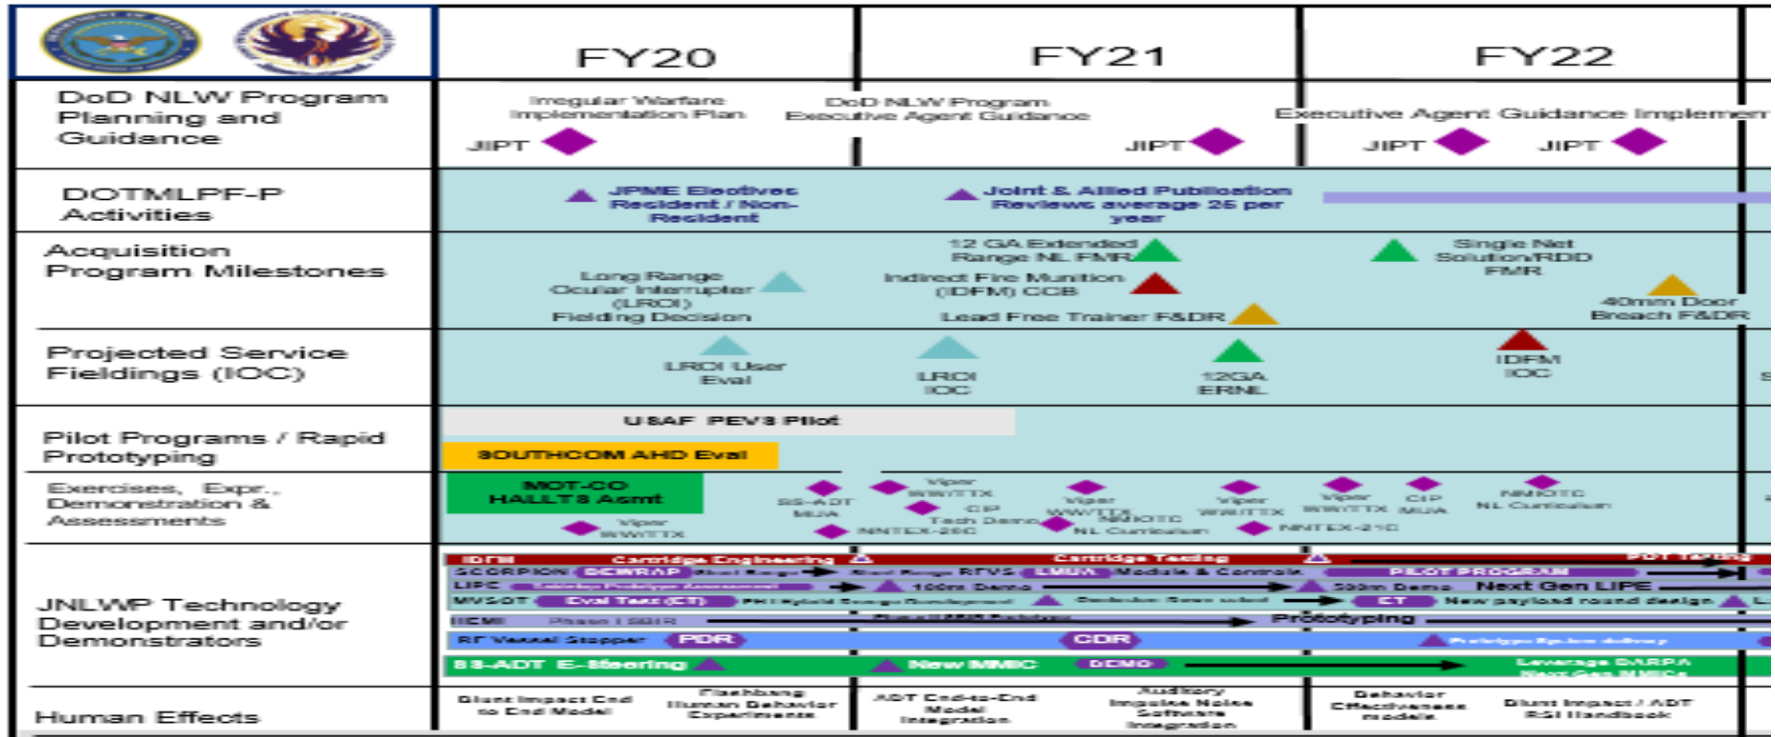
FY20

FY21

FY22

DoD NLW Program Planning and Guidance

Irregular Warfare Implementation Plan

DoD NLW Program Executive Agent Guidance

Executive Agent Guidance Implemen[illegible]

JIPT

JIPT

JIPT

JIPT

DOTMLPF-P Activities

JPME Electives Resident / Non-Resident

Joint & Allied Publication Reviews average 25 per year

Acquisition Program Milestones

12 GA Extended Range NL FMR

Single Net Solution/RDD FMR

Long Range Ocular Interrupter (LROI) Fielding Decision

Indirect Fire Munition (IDFM) CCB

Lead Free Trainer F&DR

40mm Door Breach F&DR

Projected Service Fieldings (IOC)

LROI User Eval

LROI IOC

12GA ERNL

IDFM IOC

Pilot Programs / Rapid Prototyping

USAF PEV3 Pilot

SOUTHCOM AHD Eval

Exercises, Expr., Demonstration & Assessments

MOT-CO HALLTS Asmt

Viper WWTTX

SS-ADT MUA

Viper WWTTX

CIP Tech Demo

NNTEX-20C

Viper WWTTX

NMIOTC NL Curriculum

Viper WWTTX

NNTEX-21C

Viper WWTTX

CIP MUA

NMIOTC NL Curriculum

JNLWP Technology Development and/or Demonstrators

IDFM Cartridge Engineering

Cartridge Testing

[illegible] Testing

SCORPION DCWRAP

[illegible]

RFVS

LMUA

Module & Controls

PILOT PROGRAM

LIPC

100m Demo

500m Demo

Next Gen LIPE

MVS-DT

Eval Test (CT)

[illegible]

CT

New payload round design

HEMI

Phase I SBIR

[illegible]

Prototyping

RF Vessel Stopper

PDR

CDR

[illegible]

SS-ADT E-Steering

New MMIC

DEMO

Leverage DARPA Next Gen MMICs

Human Effects

Blunt Impact End to End Model

Flashbang Human Behavior Experiments

ADT End-to-End Model Integration

Auditory Impulse Noise Software Integration

Behavior Effectiveness Models

Blunt Impact / ADT RSI Handbook